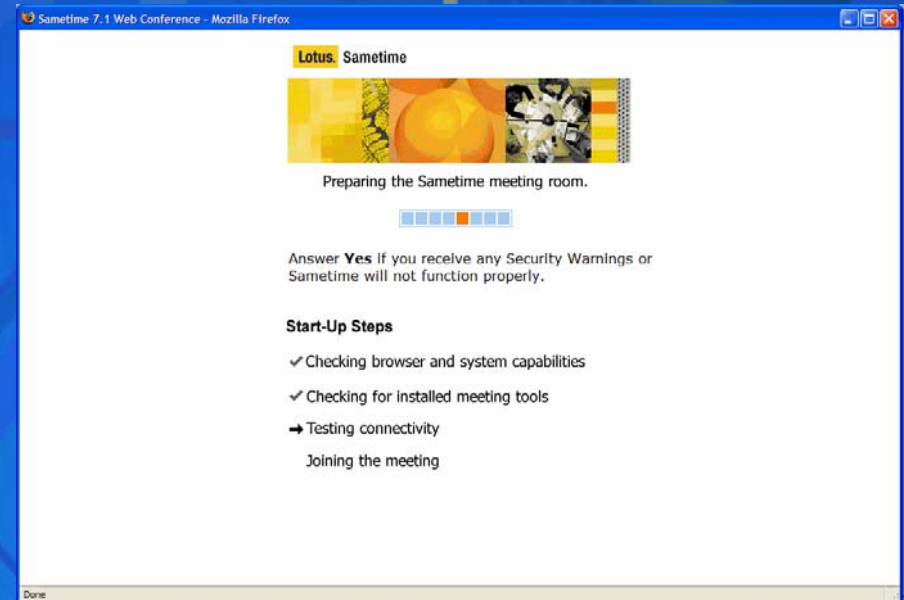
Sametime 7.1 Web Conference - Mozilla Firefox

Lotus. Sametime

Preparing the Sametime meeting room.

Answer **Yes** if you receive any Security Warnings or Sametime will not function properly.

**Start-Up Steps**

✓ Checking browser and system capabilities

✓ Checking for installed meeting tools

→ Testing connectivity

Joining the meeting

Done